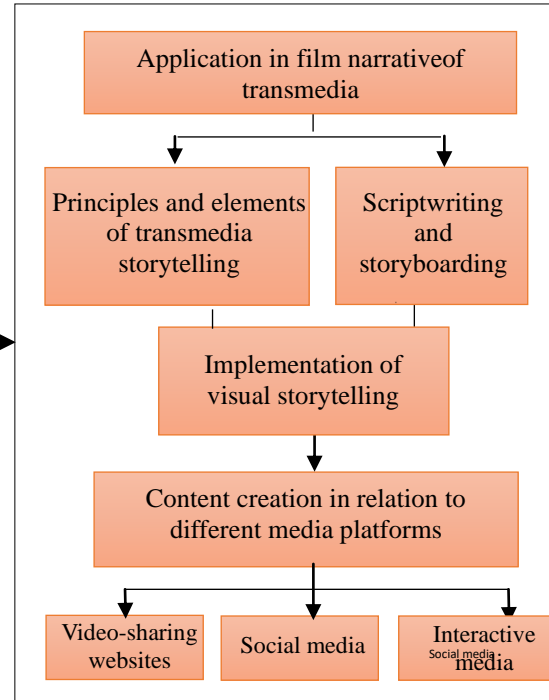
Application in film narrativeof transmedia

Principles and elements of transmedia storytelling

Scriptwriting and storyboarding

Implementation of visual storytelling

Content creation in relation to different media platforms

Video-sharing websites

Social media

Interactive media

Social media